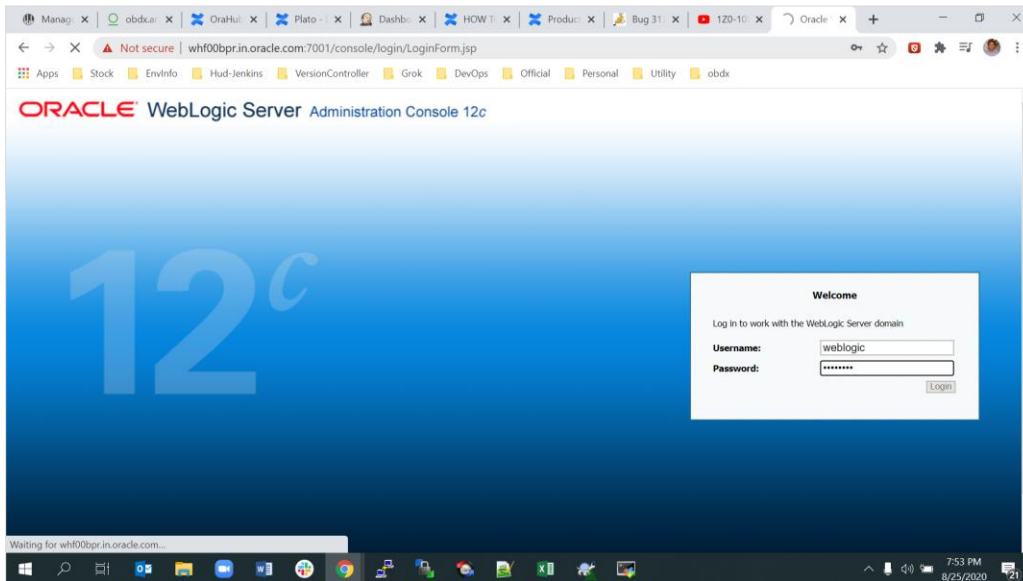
Manag × | obdx.a × | OraHul × | Plato - × | Dashbo × | HOW T × | Product × | Bug 31 × | 1Z0-10 × | Oracle × | +

Not secure | whf00bpr.in.oracle.com:7001/console/login/LoginForm.jsp

Apps Stock EnvInfo Hud-Jenkins VersionController Grok DevOps Official Personal Utility obdx

ORACLE WebLogic Server Administration Console 12c

12c

Welcome

Log in to work with the WebLogic Server domain

Username: weblogic

Password: ••••••••

Login

Waiting for whf00bpr.in.oracle.com...

7:53 PM
8/25/2020

21